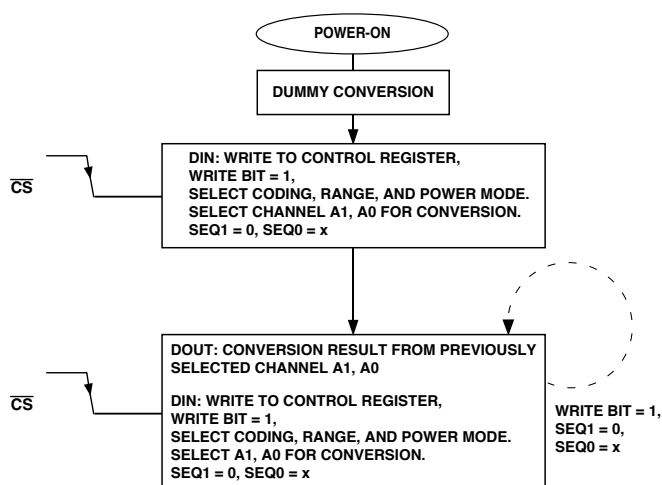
POWER-ON

DUMMY CONVERSION

$\overline{CS}$

DIN: WRITE TO CONTROL REGISTER, WRITE BIT = 1, SELECT CODING, RANGE, AND POWER MODE. SELECT CHANNEL A1, A0 FOR CONVERSION. SEQ1 = 0, SEQ0 = x

$\overline{CS}$

DOUT: CONVERSION RESULT FROM PREVIOUSLY SELECTED CHANNEL A1, A0

DIN: WRITE TO CONTROL REGISTER, WRITE BIT = 1, SELECT CODING, RANGE, AND POWER MODE. SELECT A1, A0 FOR CONVERSION. SEQ1 = 0, SEQ0 = x

WRITE BIT = 1, SEQ1 = 0, SEQ0 = x